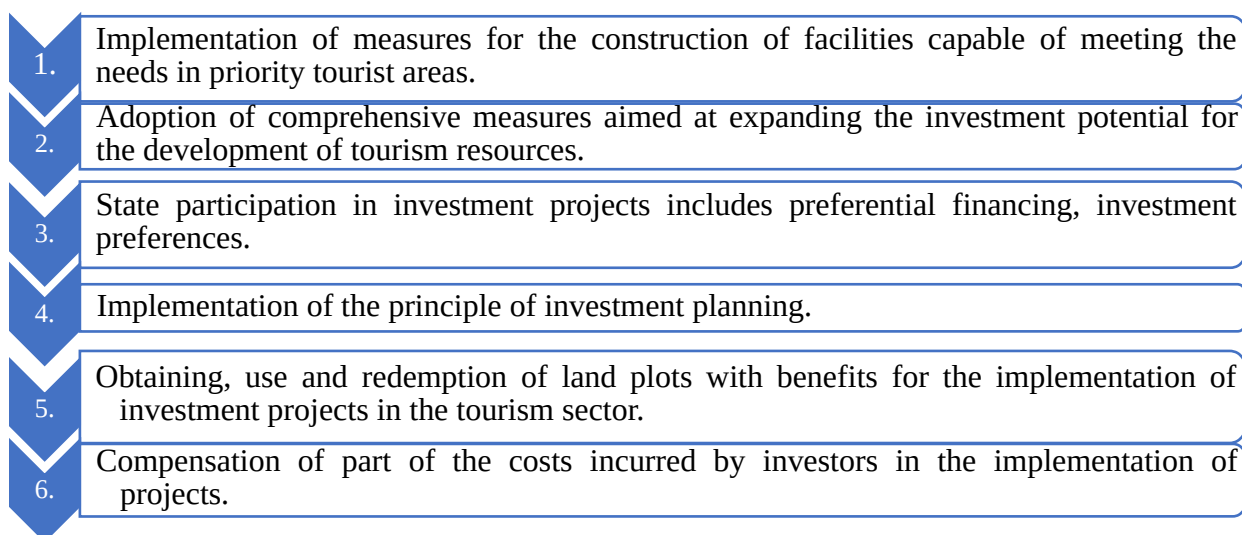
1. Implementation of measures for the construction of facilities capable of meeting the needs in priority tourist areas.

2. Adoption of comprehensive measures aimed at expanding the investment potential for the development of tourism resources.

3. State participation in investment projects includes preferential financing, investment preferences.

4. Implementation of the principle of investment planning.

5. Obtaining, use and redemption of land plots with benefits for the implementation of investment projects in the tourism sector.

6. Compensation of part of the costs incurred by investors in the implementation of projects.